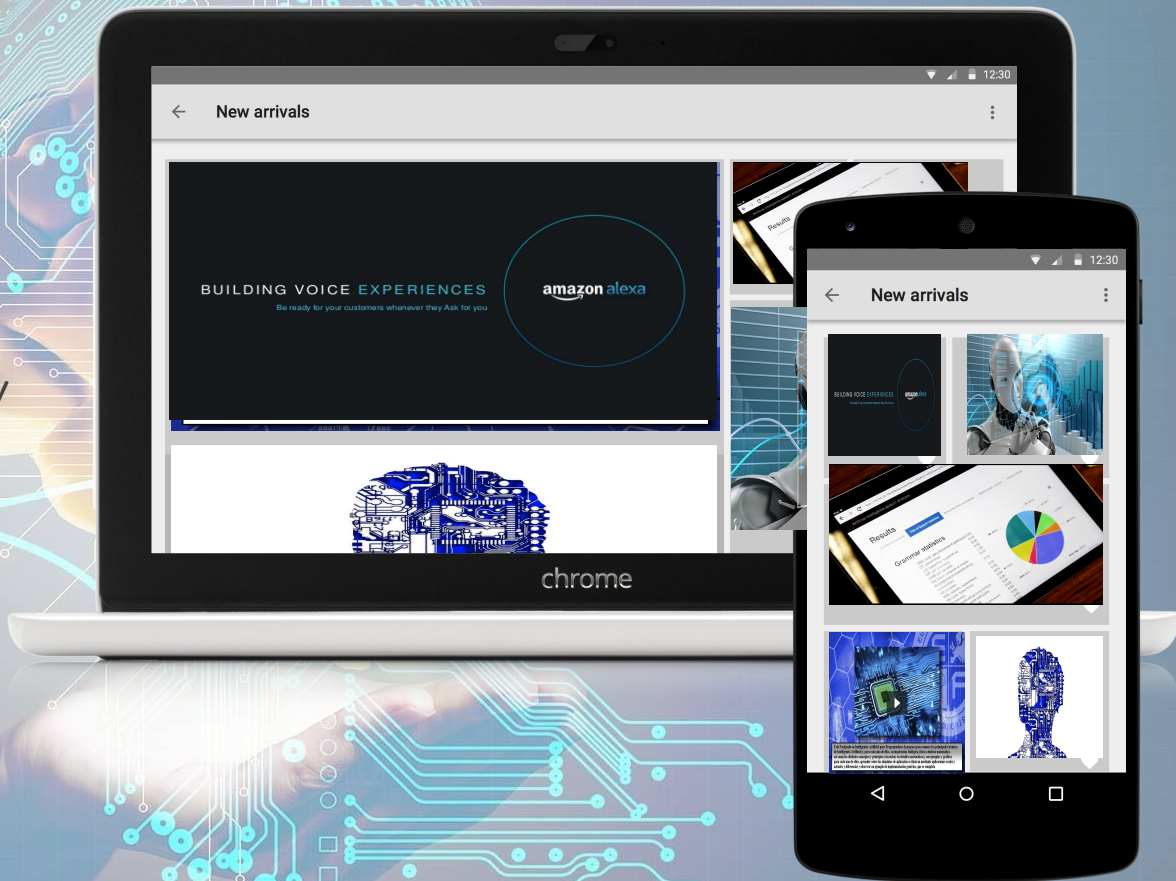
12:30

New arrivals

BUILDING VOICE EXPERIENCES
Be ready for your customers whenever they Ask for you

amazon alexa

chrome

12:30

New arrivals

BUILDING VOICE EXPERIENCES

amazon alexa

Results

Grammar statistics

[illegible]